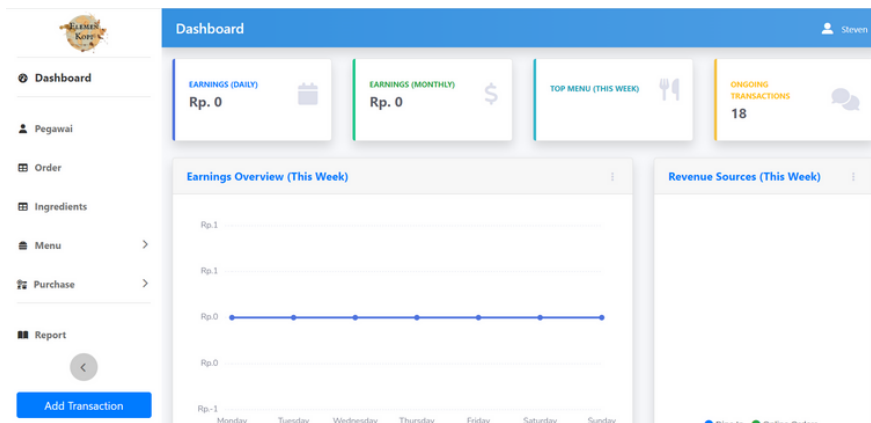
ELEMEN KOPI

Dashboard

Pegawai

Order

Ingredients

Menu

Purchase

Report

Add Transaction

Dashboard

Steven

EARNINGS (DAILY)
Rp. 0

EARNINGS (MONTHLY)
Rp. 0

TOP MENU (THIS WEEK)

ONGOING TRANSACTIONS
18

Earnings Overview (This Week)

Rp.1
Rp.1
Rp.0
Rp.0
Rp.-1

Monday Tuesday Wednesday Thursday Friday Saturday Sunday

Revenue Sources (This Week)

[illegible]